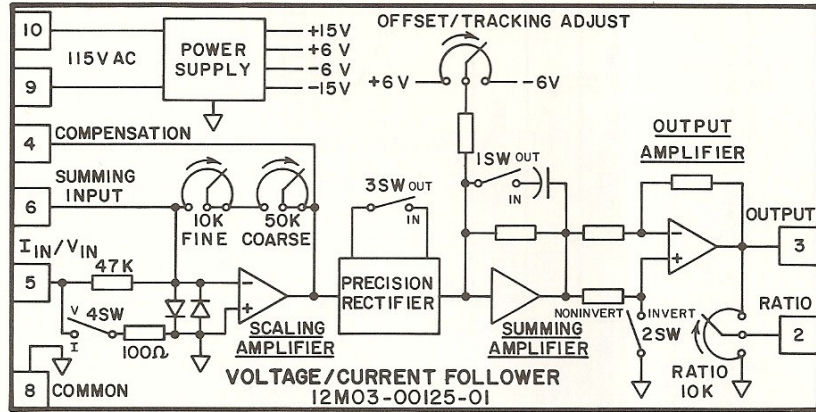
10
9
115V AC
POWER SUPPLY
+15V
+6 V
-6 V
-15V
OFFSET/TRACKING ADJUST
+6 V
-6V
4
COMPENSATION
6
SUMMING INPUT
10K FINE
50K COARSE
3SW OUT
IN
1SW OUT
IN
OUTPUT AMPLIFIER
OUTPUT
3
$I_{IN}/V_{IN}$
5
47K
V
4SW
I
100Ω
SCALING AMPLIFIER
PRECISION RECTIFIER
SUMMING AMPLIFIER
NONINVERT
INVERT
2SW
RATIO
2
RATIO 10K
8
COMMON
VOLTAGE/CURRENT FOLLOWER
12M03-00125-01